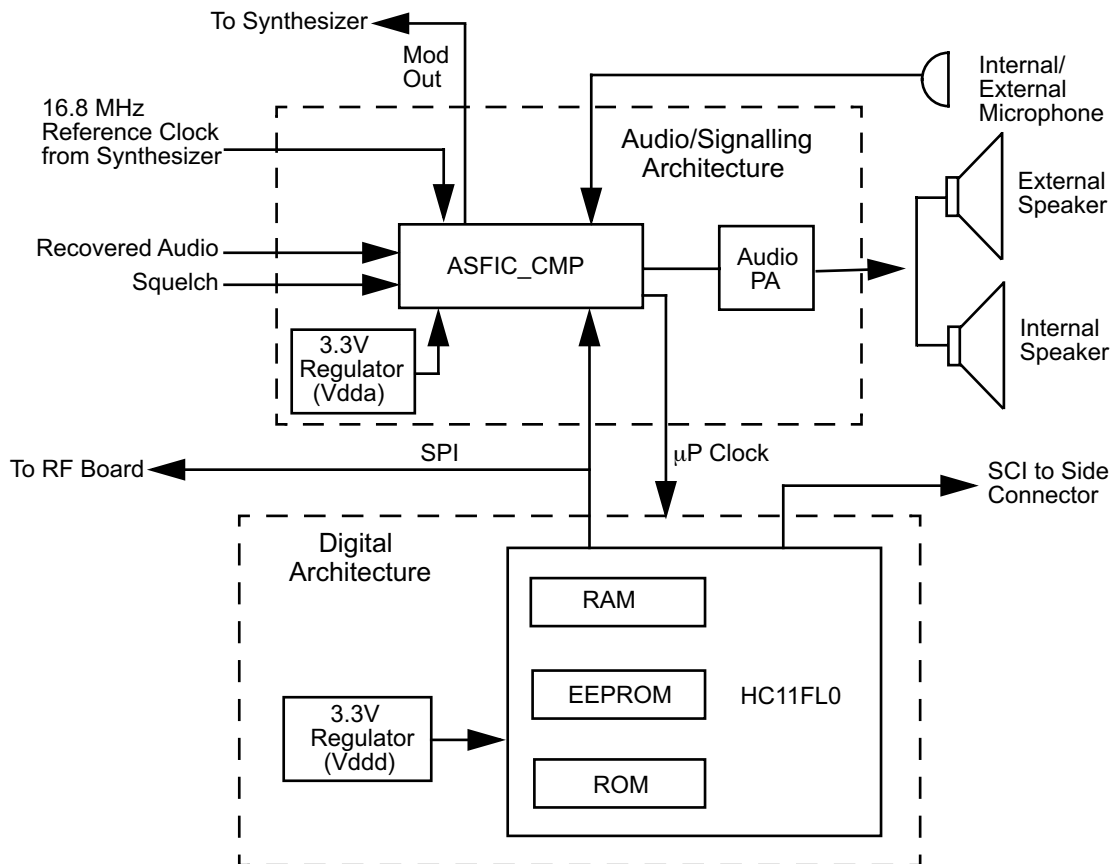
To Synthesizer

Mod Out

16.8 MHz Reference Clock from Synthesizer

Internal/ External Microphone

Audio/Signalling Architecture

External Speaker

Recovered Audio

Squelch

ASFIC_CMP

Audio PA

Internal Speaker

3.3V Regulator (Vdda)

To RF Board

SPI

$\mu$P Clock

SCI to Side Connector

Digital Architecture

RAM

EEPROM

HC11FL0

3.3V Regulator (Vddd)

ROM